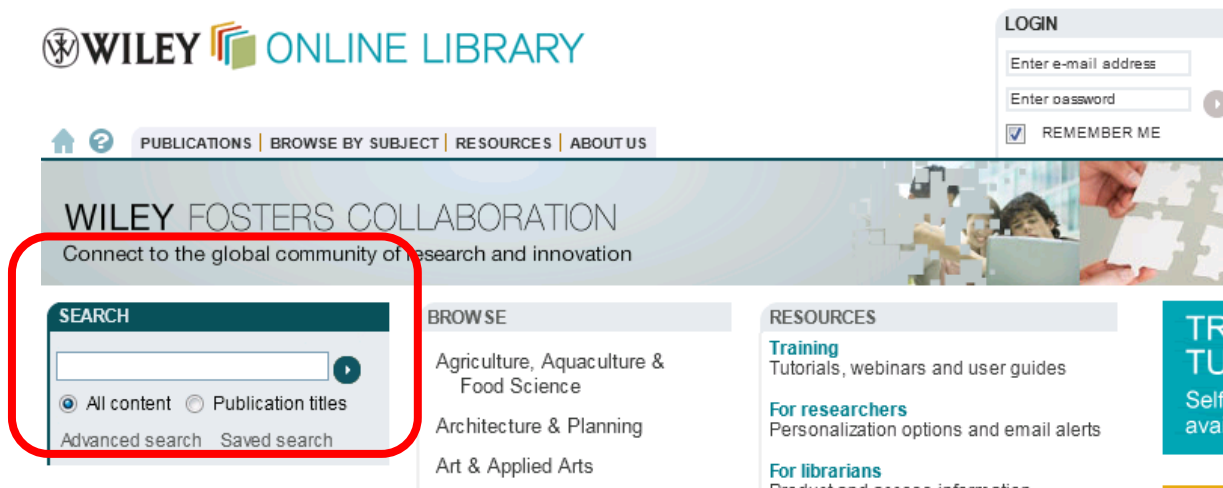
WILEY ONLINE LIBRARY

LOGIN

Enter e-mail address

Enter password

REMEMBER ME

PUBLICATIONS | BROWSE BY SUBJECT | RESOURCES | ABOUT US

WILEY FOSTERS COLLABORATION

Connect to the global community of research and innovation

SEARCH

All content Publication titles

Advanced search Saved search

BROWSE

Agriculture, Aquaculture & Food Science

Architecture & Planning

Art & Applied Arts

RESOURCES

Training
Tutorials, webinars and user guides

For researchers
Personalization options and email alerts

For librarians
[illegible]

TR
TU
Self
ava